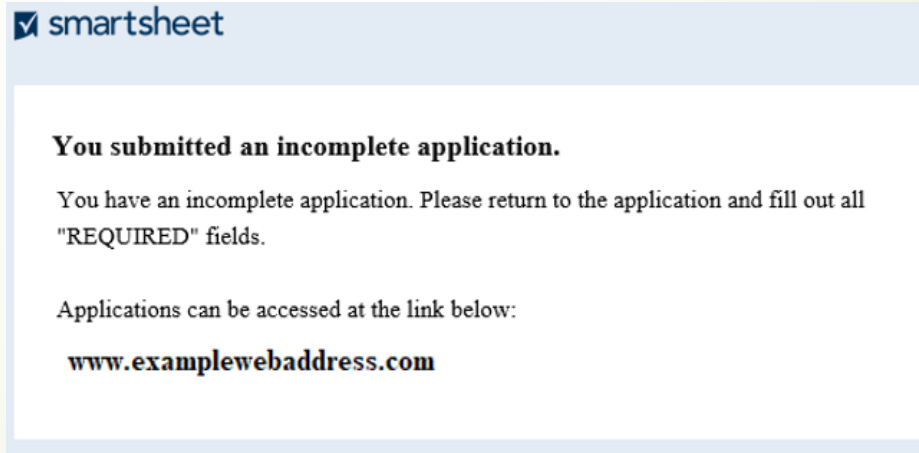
smartsheet

You submitted an incomplete application.

You have an incomplete application. Please return to the application and fill out all "REQUIRED" fields.

Applications can be accessed at the link below:

www.examplewebaddress.com